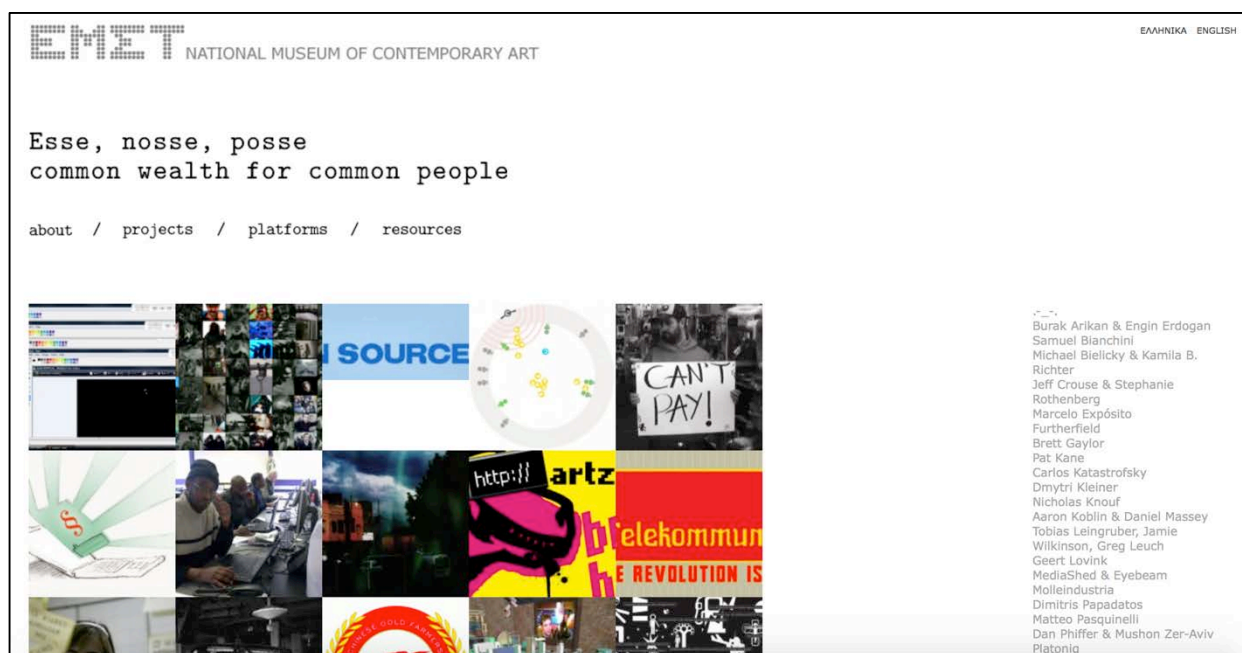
EMET NATIONAL MUSEUM OF CONTEMPORARY ART

ΕΛΛΗΝΙΚΑ ENGLISH

Esse, nosse, posse
common wealth for common people

about / projects / platforms / resources

SOURCE

CAN'T PAY!

http:// artz

elekommun

E REVOLUTION IS

.-_-.
Burak Arikan & Engin Erdogan
Samuel Bianchini
Michael Bielicky & Kamila B. Richter
Jeff Crouse & Stephanie Rothenberg
Marcelo Expósito
Furtherfield
Brett Gaylor
Pat Kane
Carlos Katastrofsky
Dmytri Kleiner
Nicholas Knouf
Aaron Koblin & Daniel Massey
Tobias Leingruber, Jamie Wilkinson, Greg Leuch
Geert Lovink
MediaShed & Eyebeam
Molleindustria
Dimitris Papadatos
Matteo Pasquinelli
Dan Phiffer & Mushon Zer-Aviv
Platoniq